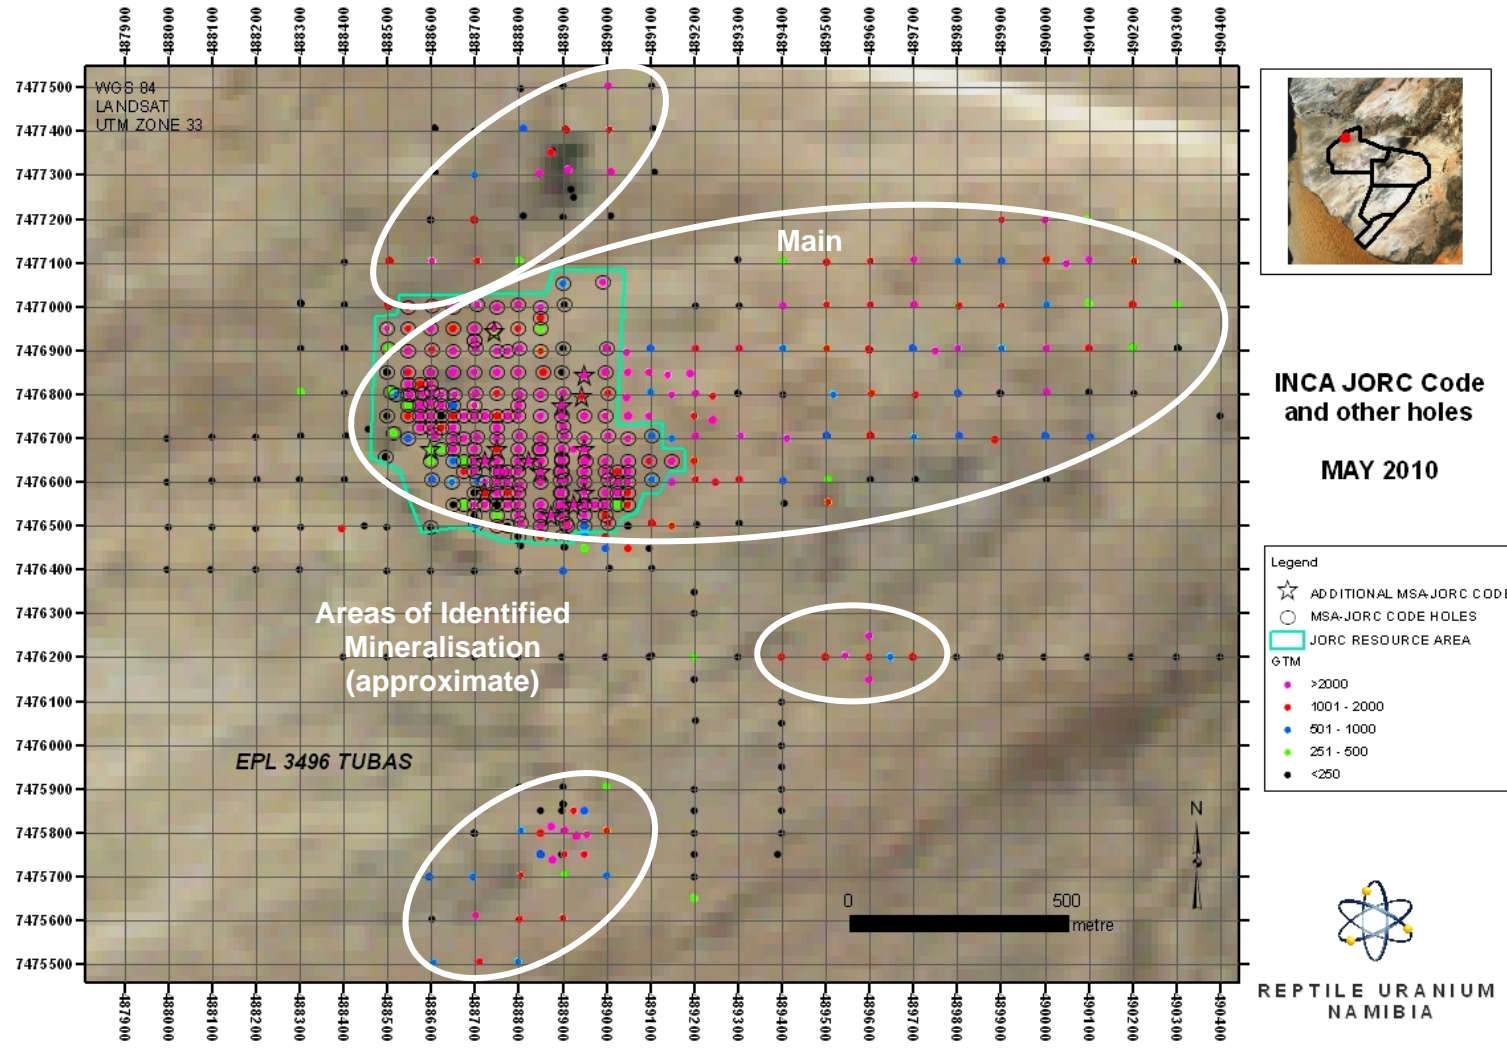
487900 488000 488100 488200 488300 488400 488500 488600 488700 488800 488900 489000 489100 489200 489300 489400 489500 489600 489700 489800 489900 490000 490100 490200 490300 490400

7477500
7477400
7477300
7477200
7477100
7477000
7476900
7476800
7476700
7476600
7476500
7476400
7476300
7476200
7476100
7476000
7475900
7475800
7475700
7475600
7475500

WGS 84
LANDSAT
UTM ZONE 33

Main

Areas of Identified Mineralisation (approximate)

EPL 3496 TUBAS

0 500 metre

N

INCA JORC Code and other holes

MAY 2010

Legend
ADDITIONAL MSA-JORC CODE
MSA-JORC CODE HOLES
JORC RESOURCE AREA
GTM
>2000
1001 - 2000
501 - 1000
251 - 500
<250

REPTILE URANIUM NAMIBIA

487900 488000 488100 488200 488300 488400 488500 488600 488700 488800 488900 489000 489100 489200 489300 489400 489500 489600 489700 489800 489900 490000 490100 490200 490300 490400